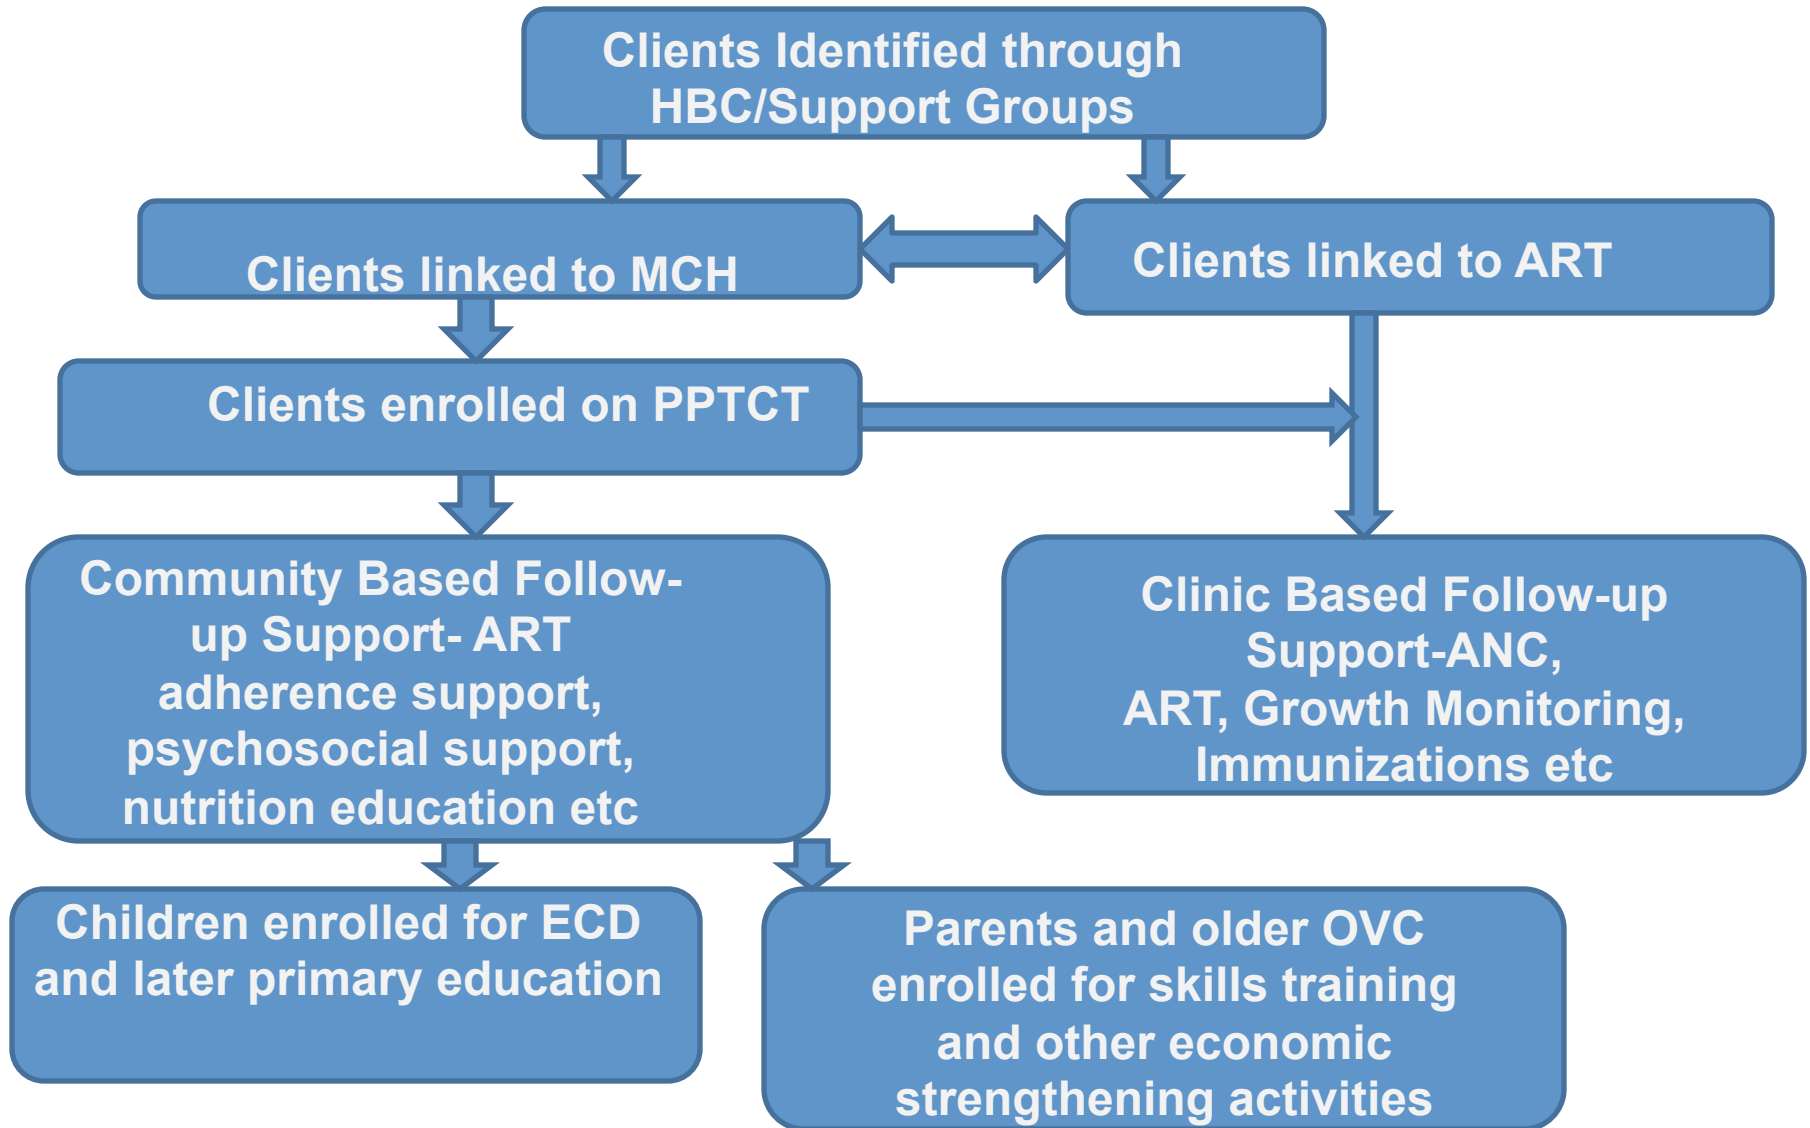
Clients Identified through HBC/Support Groups

Clients linked to MCH

Clients linked to ART

Clients enrolled on PPTCT

Community Based Follow-up Support- ART adherence support, psychosocial support, nutrition education etc

Clinic Based Follow-up Support-ANC, ART, Growth Monitoring, Immunizations etc

Children enrolled for ECD and later primary education

Parents and older OVC enrolled for skills training and other economic strengthening activities